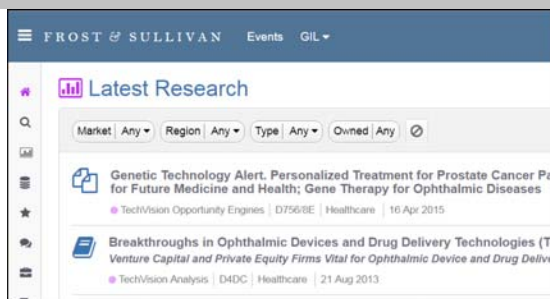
FROST & SULLIVAN Events GIL

Latest Research

Market Any Region Any Type Any Owned Any

Genetic Technology Alert. Personalized Treatment for Prostate Cancer Pa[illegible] for Future Medicine and Health; Gene Therapy for Ophthalmic Diseases

TechVision Opportunity Engines | D756/8E | Healthcare | 16 Apr 2015

Breakthroughs in Ophthalmic Devices and Drug Delivery Technologies (T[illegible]

Venture Capital and Private Equity Firms Vital for Ophthalmic Device and Drug Delive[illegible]

TechVision Analysis | D4DC | Healthcare | 21 Aug 2013